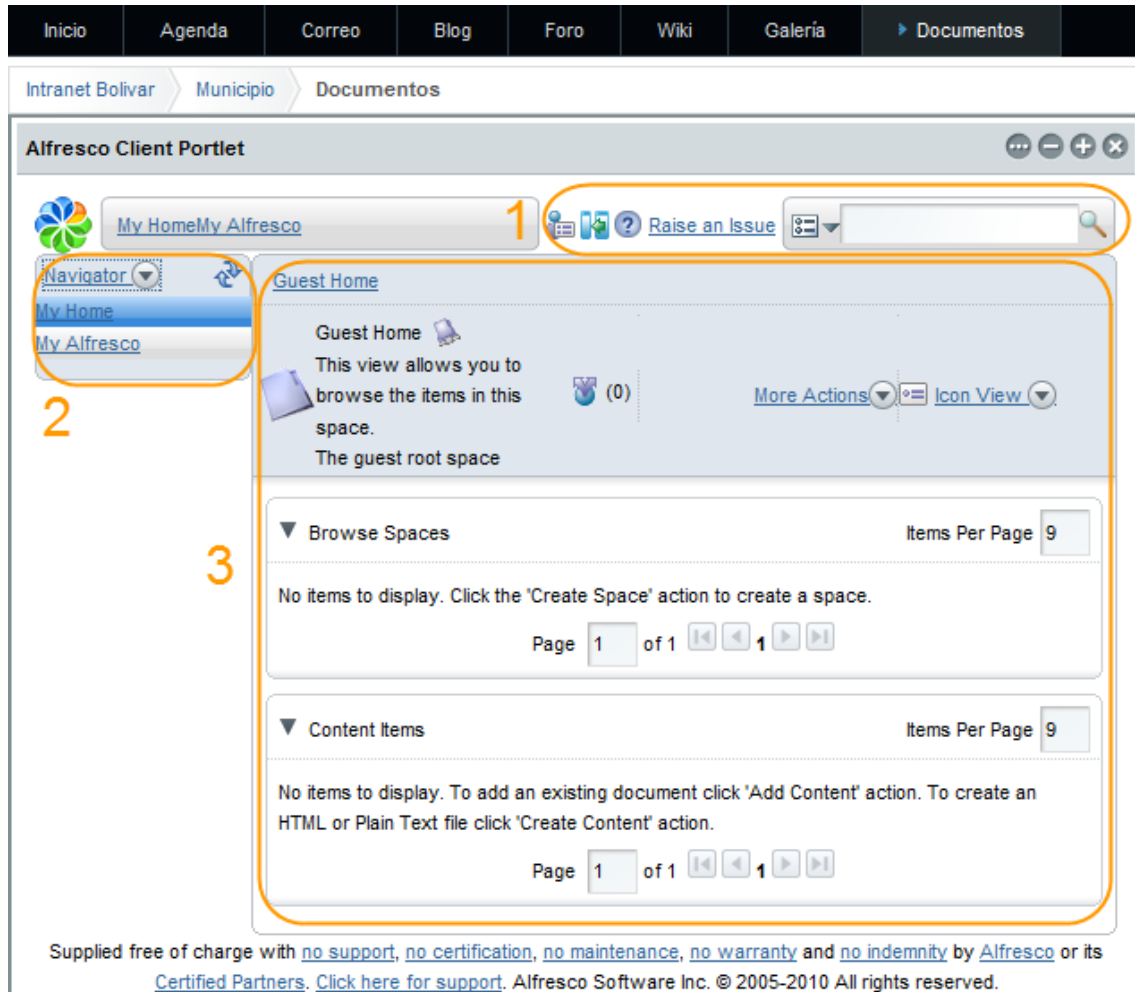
Inicio Agenda Correo Blog Foro Wiki Galería Documentos

Intranet Bolivar Municipio Documentos

Alfresco Client Portlet

My HomeMy Alfresco

1

Raise an Issue

Navigator

My Home

My Alfresco

2

Guest Home

Guest Home

This view allows you to browse the items in this space.

The guest root space

(0)

More Actions

Icon View

3

Browse Spaces

Items Per Page 9

No items to display. Click the 'Create Space' action to create a space.

Page 1 of 1 1

Content Items

Items Per Page 9

No items to display. To add an existing document click 'Add Content' action. To create an HTML or Plain Text file click 'Create Content' action.

Page 1 of 1 1

Supplied free of charge with no support, no certification, no maintenance, no warranty and no indemnity by Alfresco or its Certified Partners. Click here for support. Alfresco Software Inc. © 2005-2010 All rights reserved.